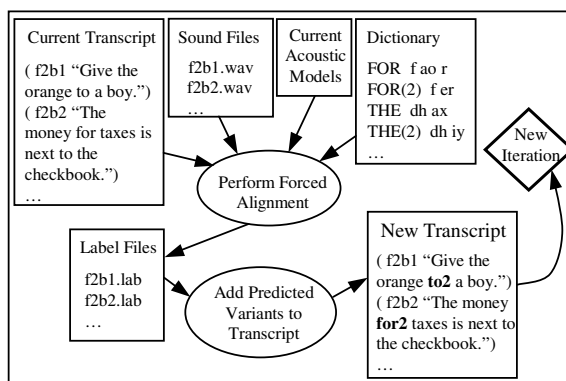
Current Transcript

( f2b1 “Give the orange to a boy.”)
( f2b2 “The money for taxes is next to the checkbook.”)
…

Sound Files

f2b1.wav
f2b2.wav
…

Current Acoustic Models

Dictionary

FOR f ao r
FOR(2) f er
THE dh ax
THE(2) dh iy
…

New Iteration

Perform Forced Alignment

Label Files

f2b1.lab
f2b2.lab
…

Add Predicted Variants to Transcript

New Transcript

( f2b1 “Give the orange **to2** a boy.”)
( f2b2 “The money **for2** taxes is next to the checkbook.”)
…